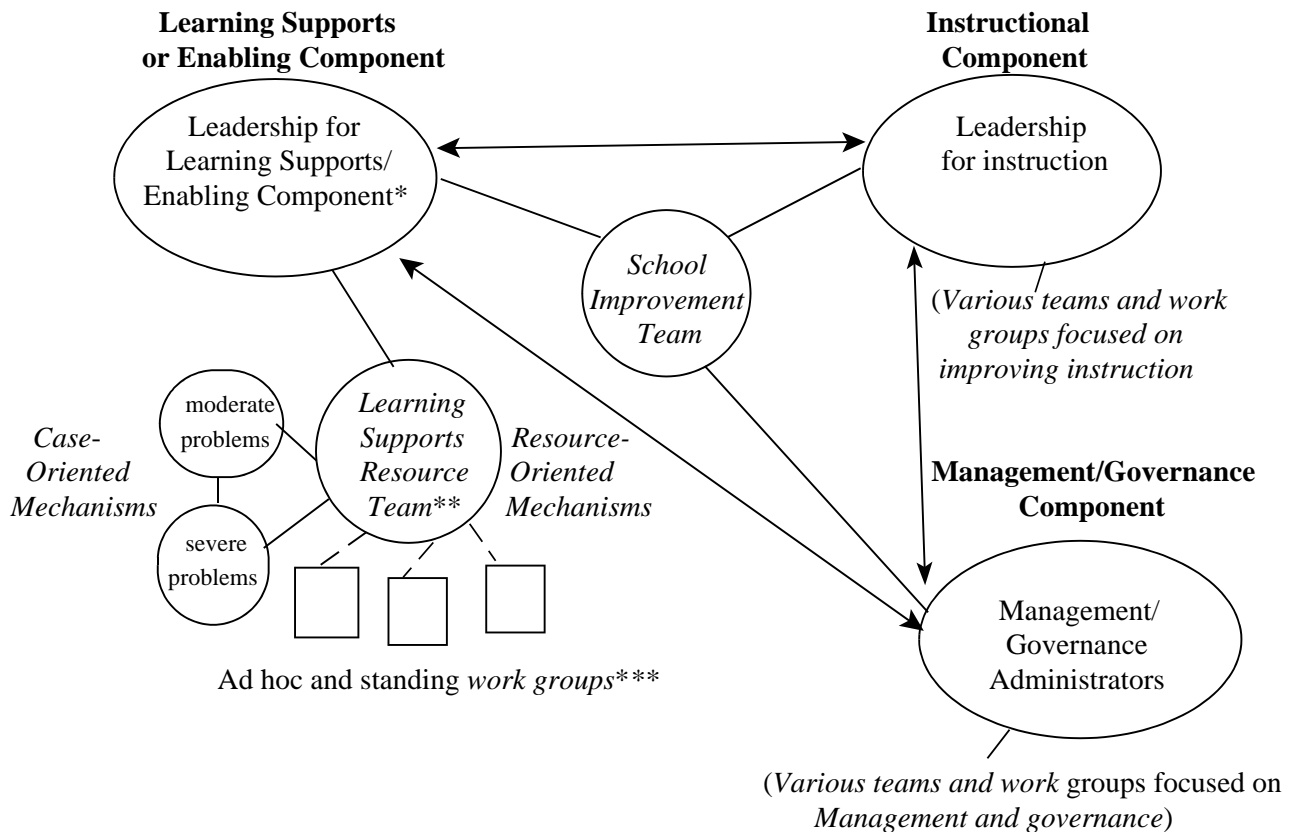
**Learning Supports or Enabling Component**

**Instructional Component**

Leadership for Learning Supports/ Enabling Component*

Leadership for instruction

*School Improvement Team*

(*Various teams and work groups focused on improving instruction*

moderate problems

*Case-Oriented Mechanisms*

severe problems

*Learning Supports Resource Team*\*\*

*Resource-Oriented Mechanisms*

**Management/Governance Component**

Ad hoc and standing *work groups*\*\*\*

Management/ Governance Administrators

(*Various teams and work* groups focused on *Management and governance*)